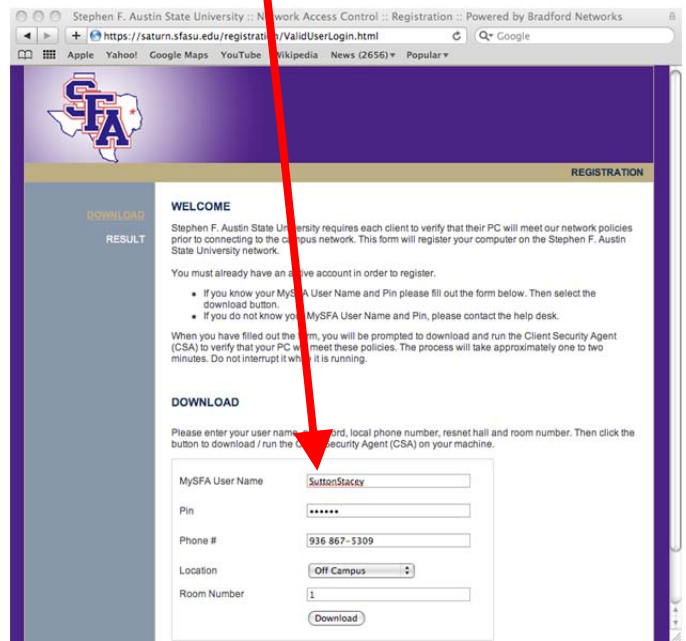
Stephen F. Austin State University :: N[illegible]work Access Control :: Registration :: Powered by Bradford Networks

https://saturn.sfasu.edu/registratio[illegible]/ValidUserLogin.html

Google

Apple Yahoo! Google Maps YouTube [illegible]ikipedia News (2656) Popular

SFA

REGISTRATION

DOWNLOAD

RESULT

WELCOME

Stephen F. Austin State Un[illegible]versity requires each client to verify that their PC will meet our network policies prior to connecting to the campus network. This form will register your computer on the Stephen F. Austin State University network.

You must already have an a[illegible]tive account in order to register.

• If you know your MySFA User Name and Pin please fill out the form below. Then select the download button.
• If you do not know yo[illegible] MySFA User Name and Pin, please contact the help desk.

When you have filled out the form, you will be prompted to download and run the Client Security Agent (CSA) to verify that your PC w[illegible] meet these policies. The process will take approximately one to two minutes. Do not interrupt it wh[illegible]e it is running.

DOWNLOAD

Please enter your user name, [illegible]ord, local phone number, resnet hall and room number. Then click the button to download / run the C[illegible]ecurity Agent (CSA) on your machine.

MySFA User Name SuttonStacey

Pin ••••••

Phone # 936 867-5309

Location Off Campus

Room Number 1

Download